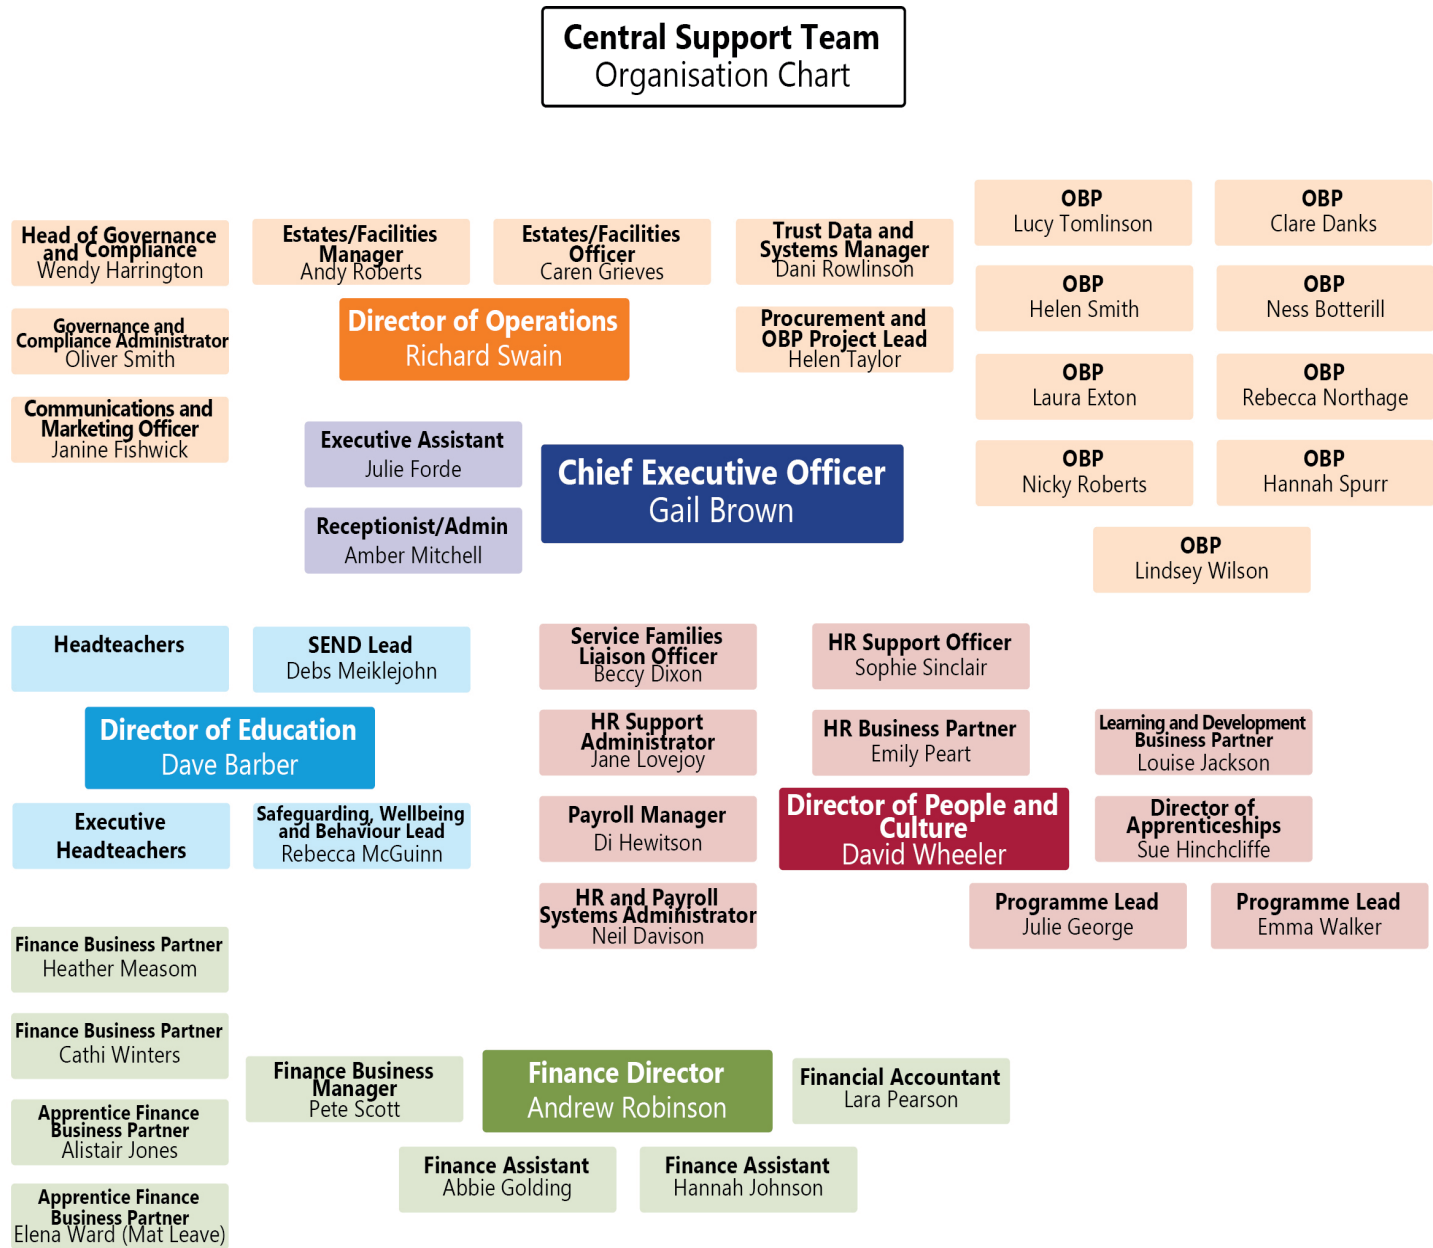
Central Support Team
Organisation Chart

Head of Governance and Compliance
Wendy Harrington

Estates/Facilities Manager
Andy Roberts

Estates/Facilities Officer
Caren Grieves

Trust Data and Systems Manager
Dani Rowlinson

OBP
Lucy Tomlinson

OBP
Clare Danks

Governance and Compliance Administrator
Oliver Smith

Director of Operations
Richard Swain

Procurement and OBP Project Lead
Helen Taylor

OBP
Helen Smith

OBP
Ness Botterill

Communications and Marketing Officer
Janine Fishwick

OBP
Laura Exton

OBP
Rebecca Northage

Executive Assistant
Julie Forde

Chief Executive Officer
Gail Brown

OBP
Nicky Roberts

OBP
Hannah Spurr

Receptionist/Admin
Amber Mitchell

OBP
Lindsey Wilson

Headteachers

SEND Lead
Debs Meiklejohn

Service Families Liaison Officer
Beccy Dixon

HR Support Officer
Sophie Sinclair

Director of Education
Dave Barber

HR Support Administrator
Jane Lovejoy

HR Business Partner
Emily Peart

Learning and Development Business Partner
Louise Jackson

Executive Headteachers

Safeguarding, Wellbeing and Behaviour Lead
Rebecca McGuinn

Payroll Manager
Di Hewitson

Director of People and Culture
David Wheeler

Director of Apprenticeships
Sue Hinchcliffe

HR and Payroll Systems Administrator
Neil Davison

Programme Lead
Julie George

Programme Lead
Emma Walker

Finance Business Partner
Heather Measom

Finance Business Partner
Cathi Winters

Finance Business Manager
Pete Scott

Finance Director
Andrew Robinson

Financial Accountant
Lara Pearson

Apprentice Finance Business Partner
Alistair Jones

Finance Assistant
Abbie Golding

Finance Assistant
Hannah Johnson

Apprentice Finance Business Partner
Elena Ward (Mat Leave)